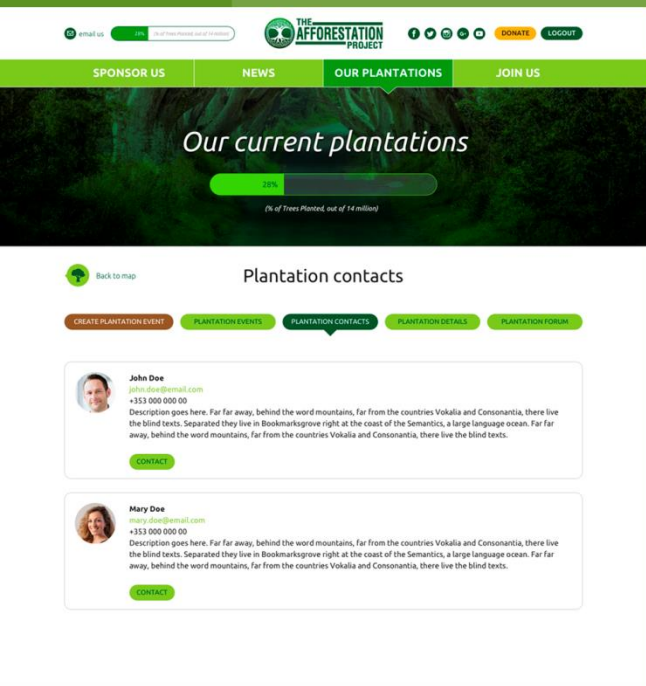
email us 28% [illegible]

THE AFFORESTATION PROJECT

DONATE LOGOUT

SPONSOR US NEWS OUR PLANTATIONS JOIN US

Our current plantations

28%

(% of Trees Planted, out of 14 million)

Back to map

Plantation contacts

CREATE PLANTATION EVENT PLANTATION EVENTS PLANTATION CONTACTS PLANTATION DETAILS PLANTATION FORUM

John Doe
john.doe@email.com
+353 000 000 00
Description goes here. Far far away, behind the word mountains, far from the countries Vokalia and Consonantia, there live the blind texts. Separated they live in Bookmarksgrove right at the coast of the Semantics, a large language ocean. Far far away, behind the word mountains, far from the countries Vokalia and Consonantia, there live the blind texts.

CONTACT

Mary Doe
mary.doe@email.com
+353 000 000 00
Description goes here. Far far away, behind the word mountains, far from the countries Vokalia and Consonantia, there live the blind texts. Separated they live in Bookmarksgrove right at the coast of the Semantics, a large language ocean. Far far away, behind the word mountains, far from the countries Vokalia and Consonantia, there live the blind texts.

CONTACT